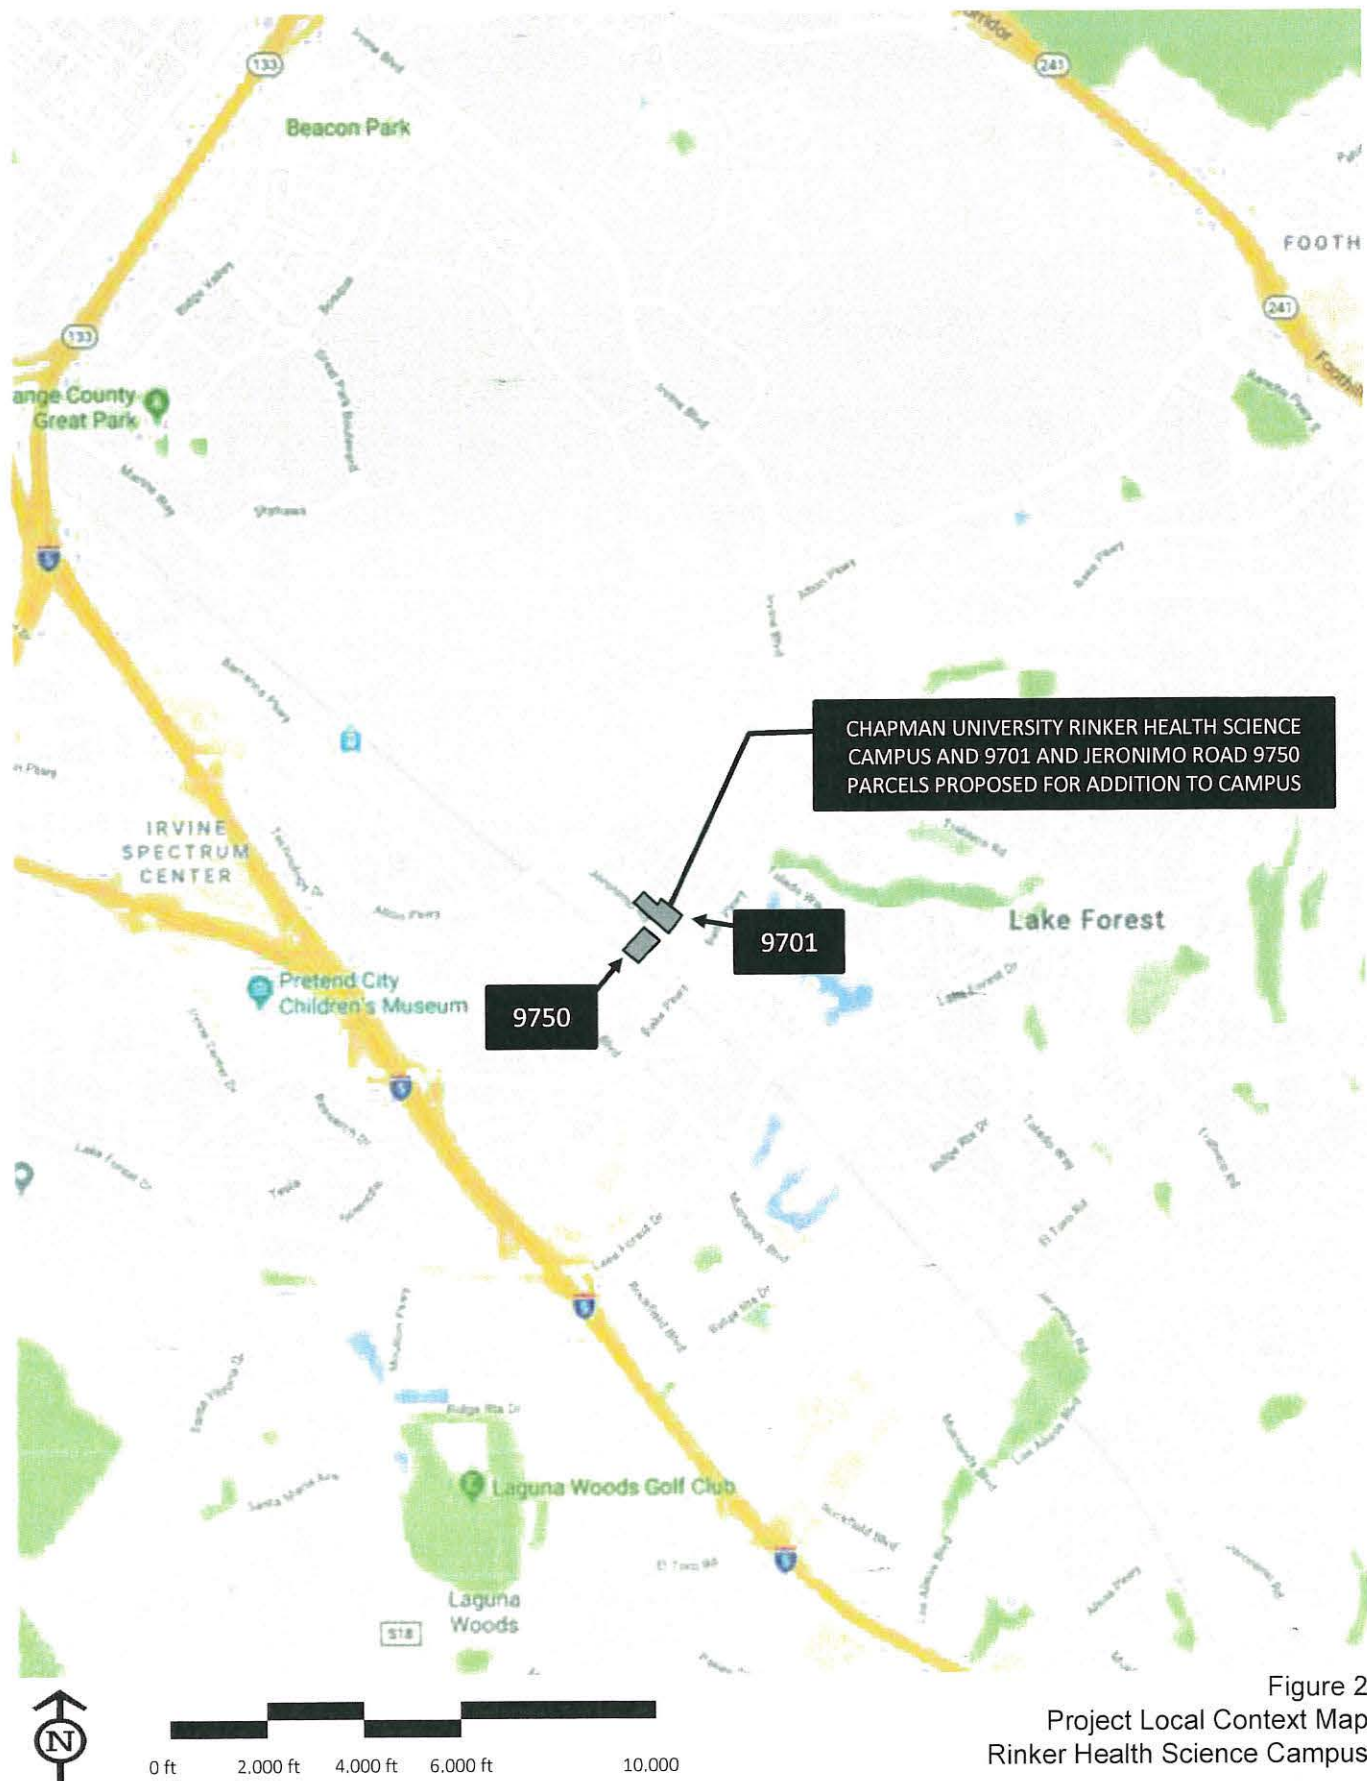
133
Irvine Blvd
Beacon Park
241
FOOTH
241
Foothill
133
ange County
Great Park
Irvine Blvd
5
Alton Pkwy
Irvine Blvd
Bake Pkwy
CHAPMAN UNIVERSITY RINKER HEALTH SCIENCE CAMPUS AND 9701 AND JERONIMO ROAD 9750 PARCELS PROPOSED FOR ADDITION TO CAMPUS
IRVINE SPECTRUM CENTER
Alton Pkwy
9701
Lake Forest
Pretend City Children's Museum
9750
Bake Pkwy
Lake Forest Dr
5
Lake Forest Dr
Ridge Rte Dr
El Toro Rd
5
Lake Forest Dr
Ridge Rte Dr
Laguna Woods Golf Club
5
Laguna Woods
S18
Figure 2
Project Local Context Map
Rinker Health Science Campus
N
0 ft
2,000 ft
4,000 ft
6,000 ft
10,000